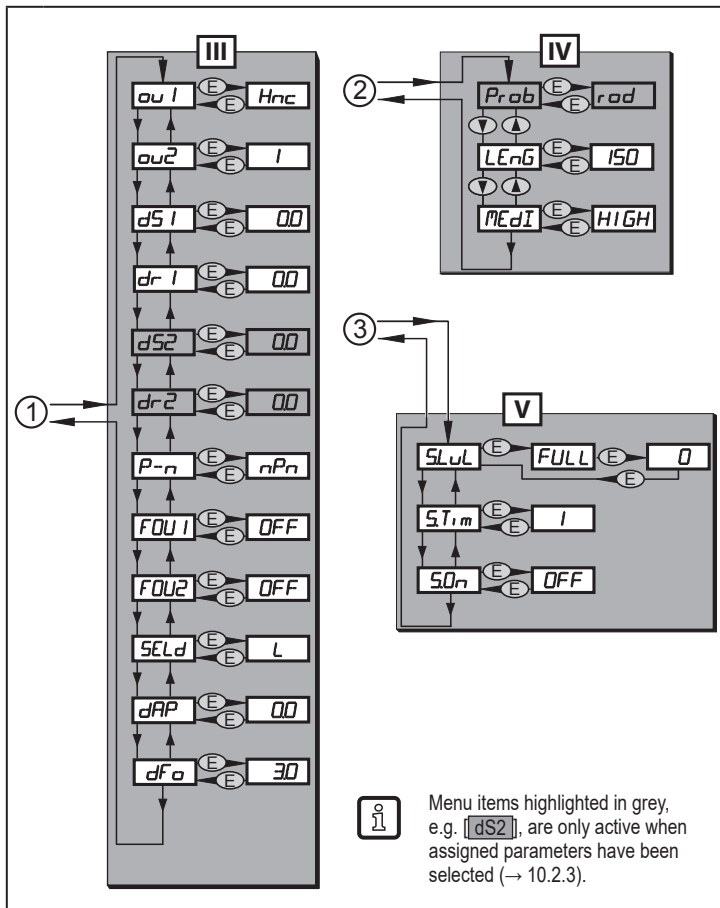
III

ou1 E E Hnc

ou2 E E I

dS1 E E 0.0

dr1 E E 0.0

dS2 E E 0.0

dr2 E E 0.0

P-n E E nPn

FOU1 E E OFF

FOU2 E E OFF

SELd E E L

dAP E E 0.0

dFo E E 3.0

①

IV

②

Prob E E rod

LEnG E E 150

MEdI E E HIGH

③

V

SLuL E FULL E 0 E

S.Tim E E 1

S.On E E OFF

Menu items highlighted in grey, e.g. [ dS2 ], are only active when assigned parameters have been selected (→ 10.2.3).